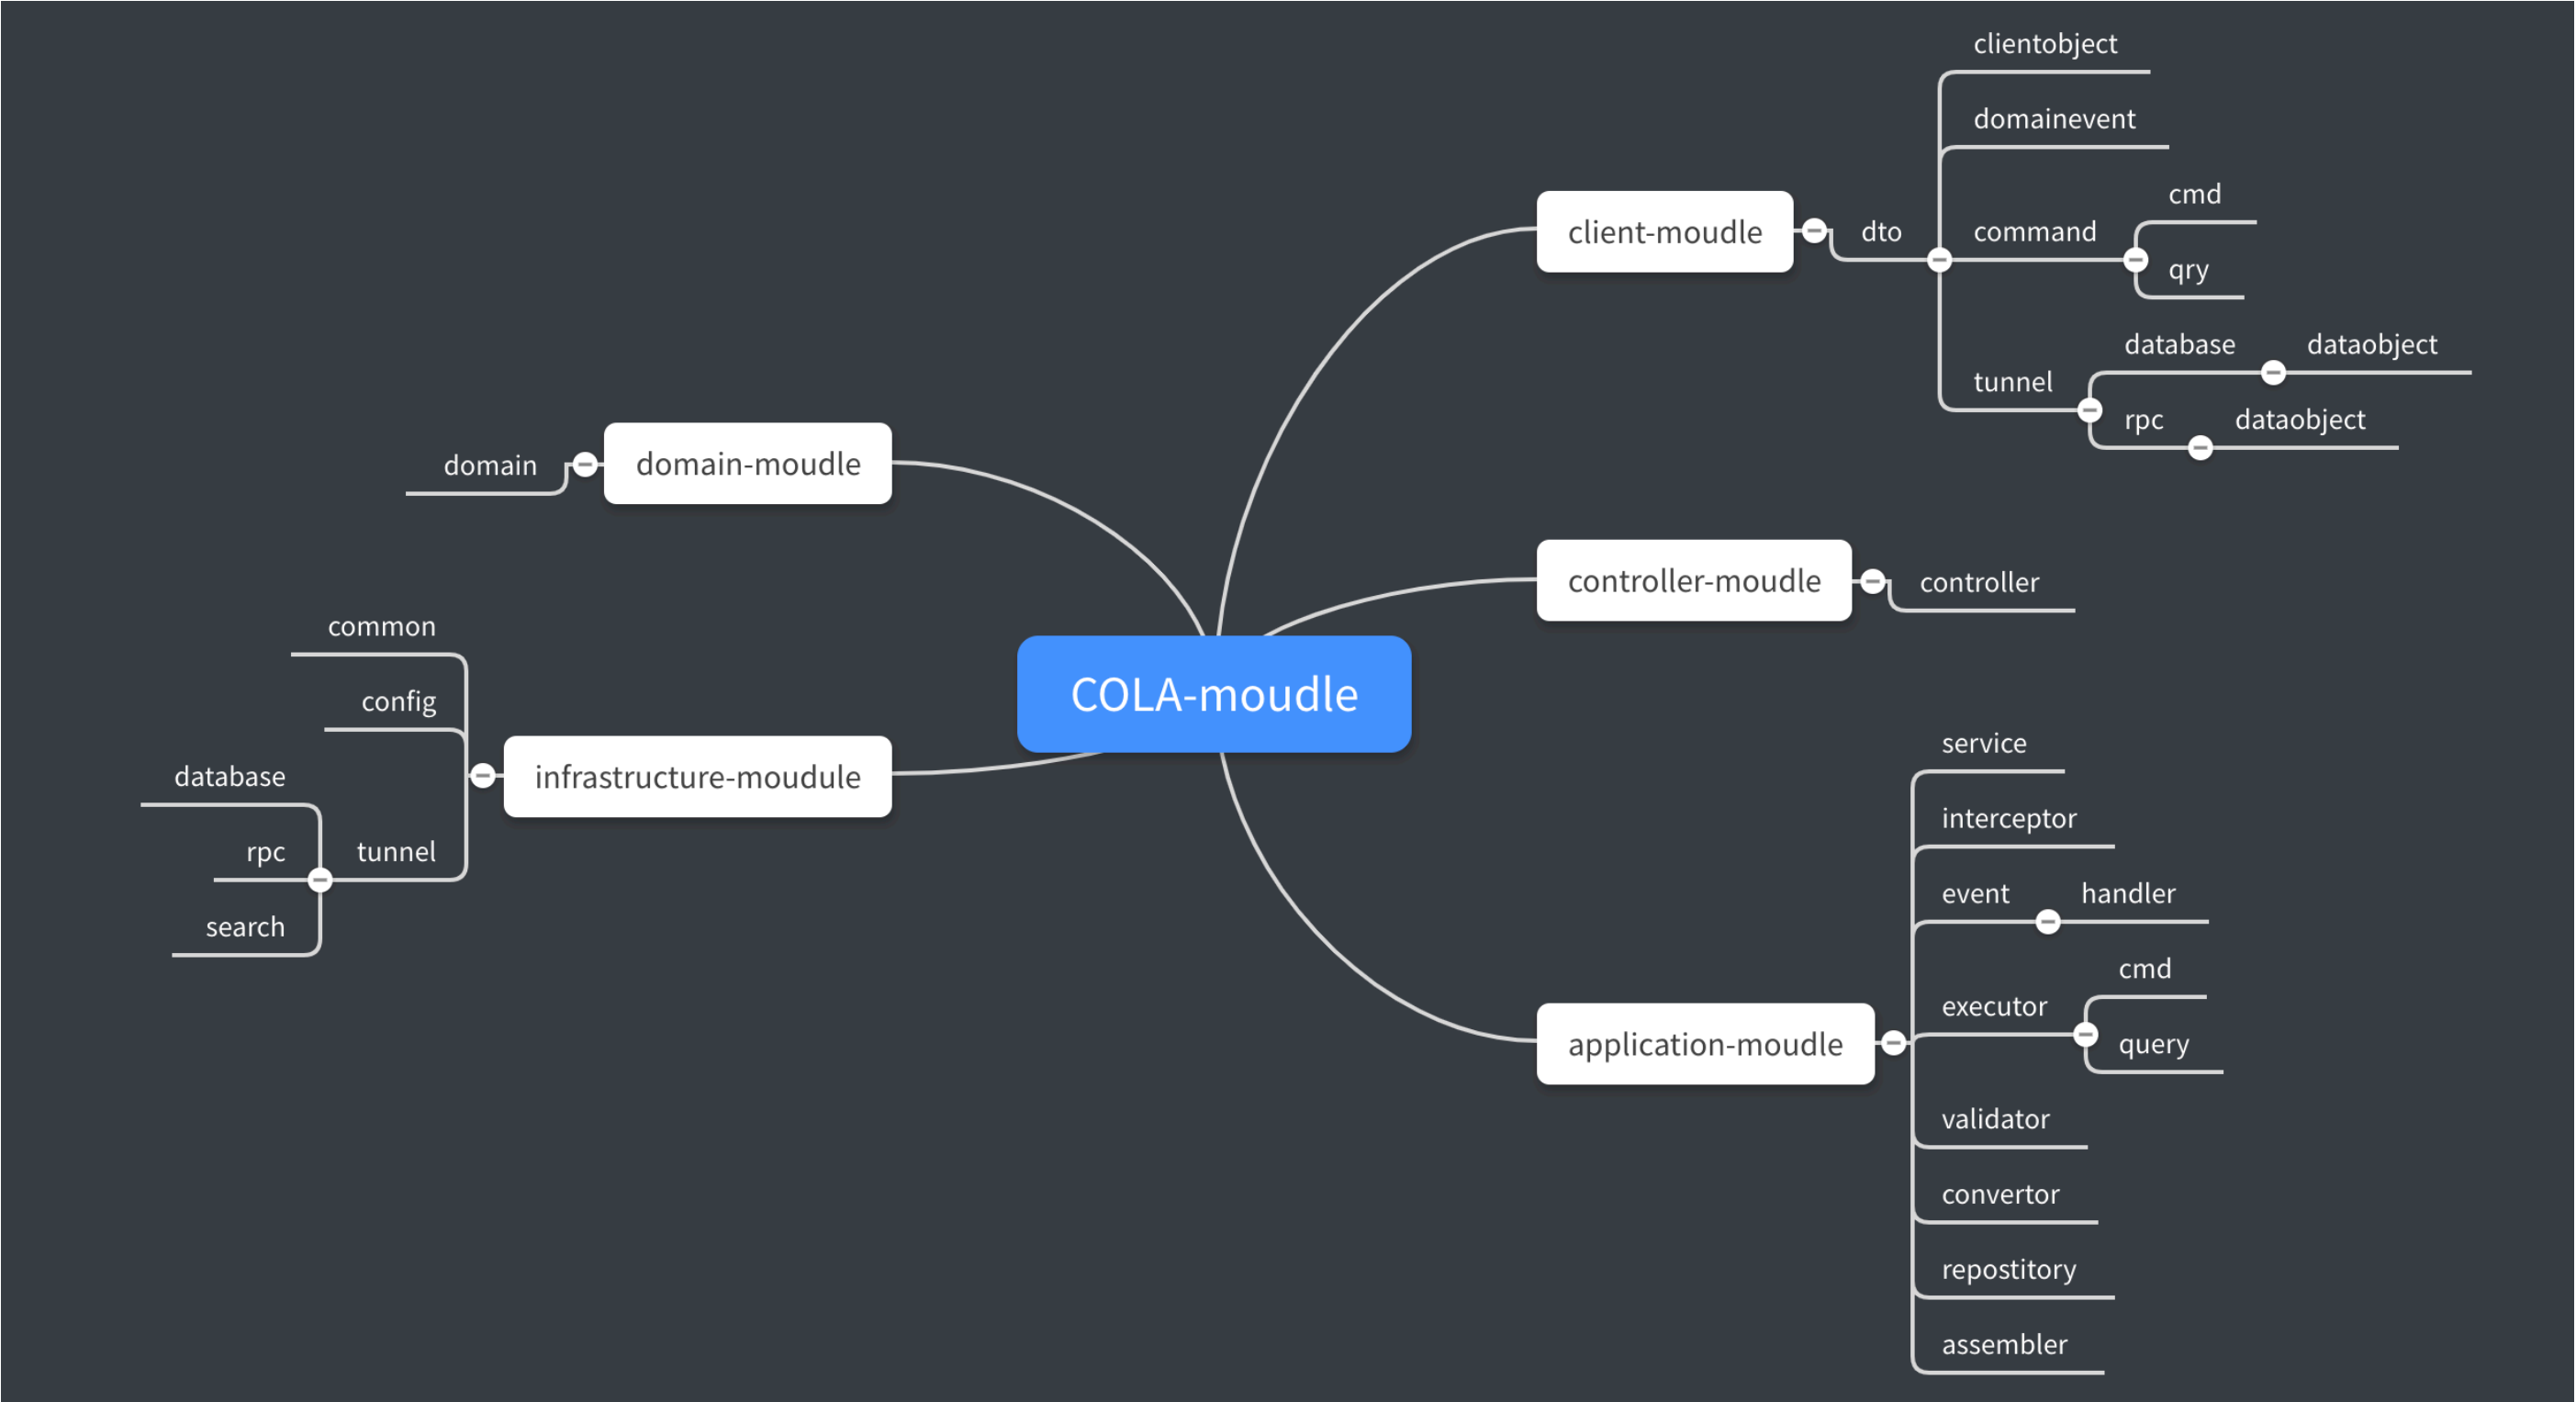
COLA-moudle

client-moudle
dto
clientobject
domainevent
command
cmd
qry
tunnel
database
dataobject
rpc
dataobject

controller-moudle
controller

application-moudle
service
interceptor
event
handler
executor
cmd
query
validator
convertor
repostitory
assembler

domain-moudle
domain

infrastructure-moudule
common
config
tunnel
database
rpc
search